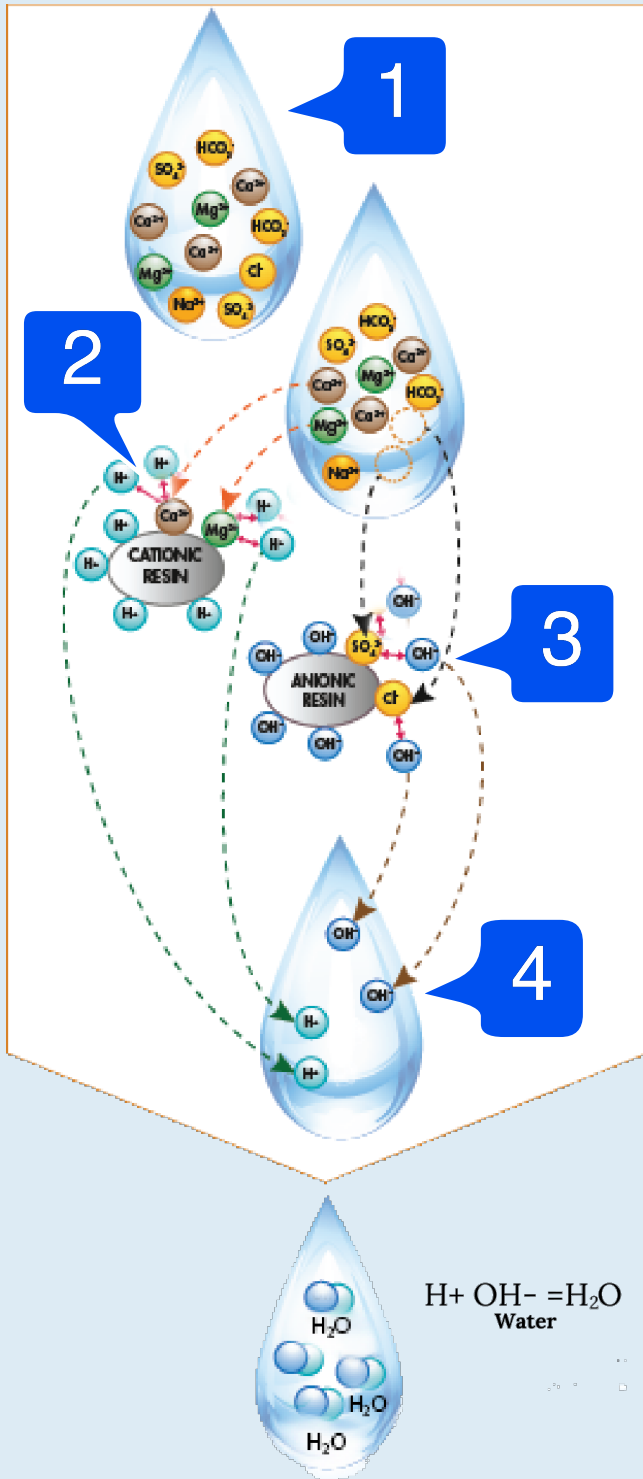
1

$HCO_3^-$
$SO_4^{2-}$
$Ca^{2+}$
$Mg^{2+}$
$Ca^{2+}$
$HCO_3^-$
$Ca^{2+}$
$Mg^{2+}$
$Cl^-$
$Na^{2+}$
$SO_4^{2-}$

$HCO_3^-$
$SO_4^{2-}$
$Ca^{2+}$
$Ca^{2+}$
$Mg^{2+}$
$HCO_3^-$
$Mg^{2+}$
$Ca^{2+}$
$Na^{2+}$

2

H+
H+
$Ca^{2+}$
$Mg^{2+}$
H+
H+
H+
H+
CATIONIC RESIN
H+
H+

3

$OH^-$
$OH^-$
$SO_4^{2-}$
$OH^-$
$OH^-$
ANIONIC RESIN
$Cl^-$
$OH^-$
$OH^-$
$OH^-$

4

$OH^-$
$OH^-$
H+
H+

$H_2O$
$H_2O$
$H_2O$

H+ OH− =$H_2O$
Water